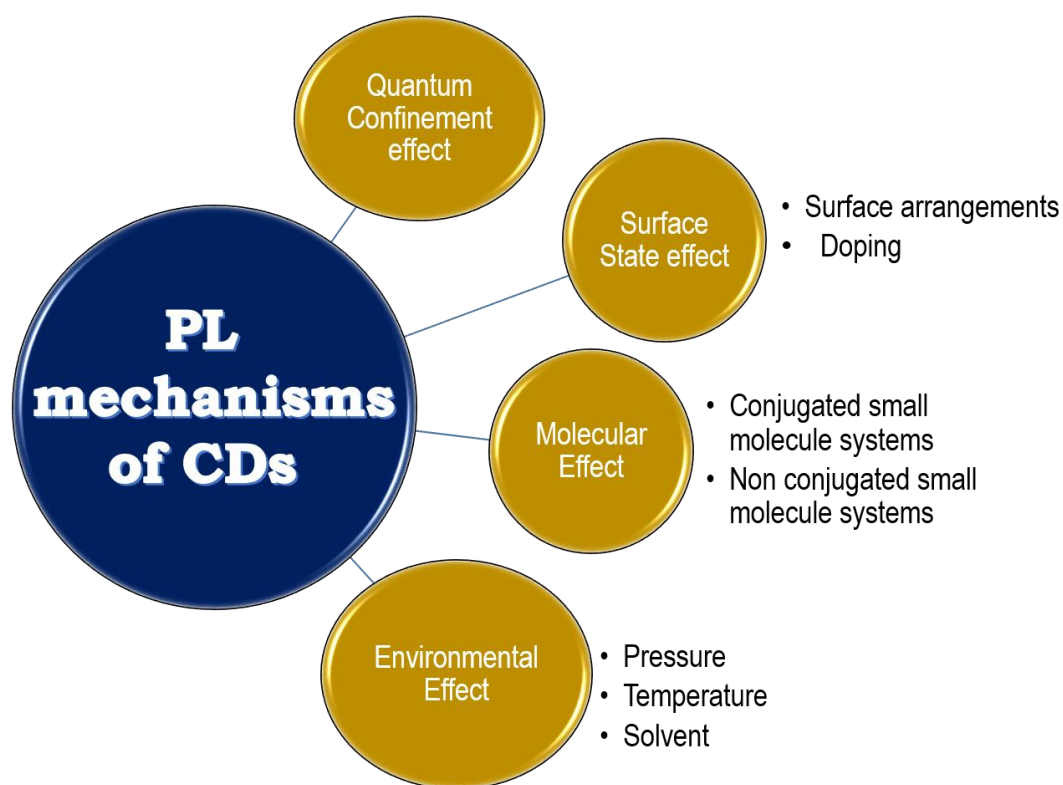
PL mechanisms of CDs

Quantum Confinement effect

Surface State effect
• Surface arrangements
• Doping

Molecular Effect
• Conjugated small molecule systems
• Non conjugated small molecule systems

Environmental Effect
• Pressure
• Temperature
• Solvent